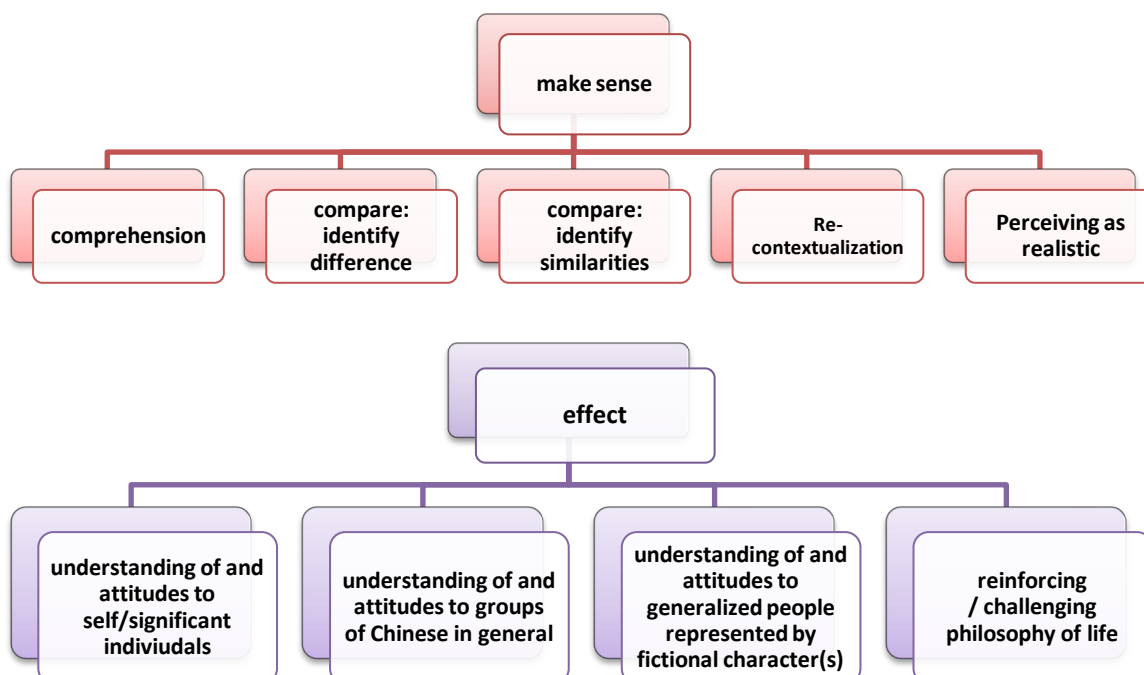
make sense

comprehension

compare: identify difference

compare: identify similarities

Re-contextualization

Perceiving as realistic

effect

understanding of and attitudes to self/significant indiviudals

understanding of and attitudes to groups of Chinese in general

understanding of and attitudes to generalized people represented by fictional character(s)

reinforcing / challenging philosophy of life